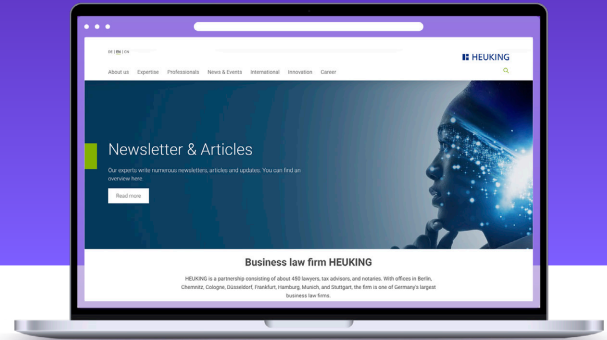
DE | EN | CN

HEUKING

About us Expertise Professionals News & Events International Innovation Career

Newsletter & Articles

Our experts write numerous newsletters, articles and updates. You can find an overview here.

Read more

Business law firm HEUKING

HEUKING is a partnership consisting of about 450 lawyers, tax advisors, and notaries. With offices in Berlin, Chemnitz, Cologne, Düsseldorf, Frankfurt, Hamburg, Munich, and Stuttgart, the firm is one of Germany's largest business law firms.